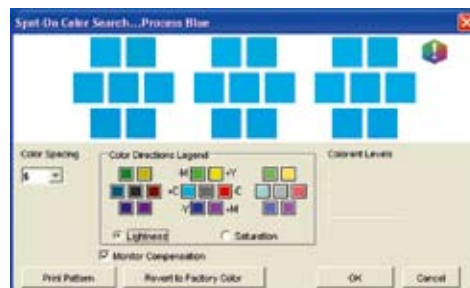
Spot-On Color Search...Process Blue

Color Spacing
5

Color Directions Legend
-M +Y
+C -C
-Y +M

Lightness
Saturation

Colorant Levels

Monitor Compensation

Print Pattern
Revert to Factory Color
OK
Cancel